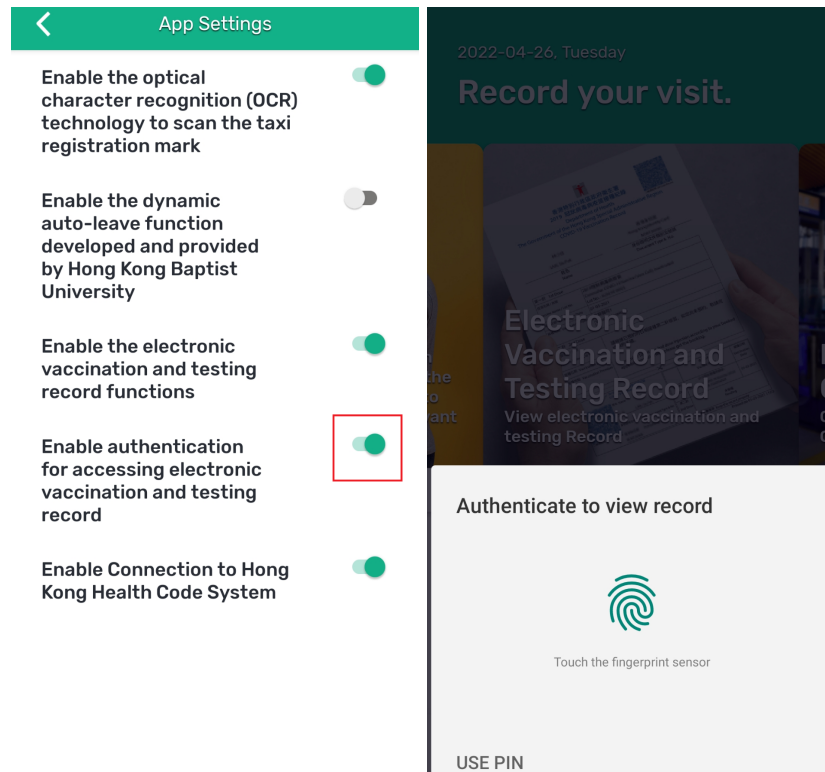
App Settings

Enable the optical character recognition (OCR) technology to scan the taxi registration mark

Enable the dynamic auto-leave function developed and provided by Hong Kong Baptist University

Enable the electronic vaccination and testing record functions

Enable authentication for accessing electronic vaccination and testing record

Enable Connection to Hong Kong Health Code System

2022-04-26, Tuesday

Record your visit.

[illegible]

Electronic Vaccination and Testing Record

View electronic vaccination and testing Record

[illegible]

Authenticate to view record

Touch the fingerprint sensor

USE PIN